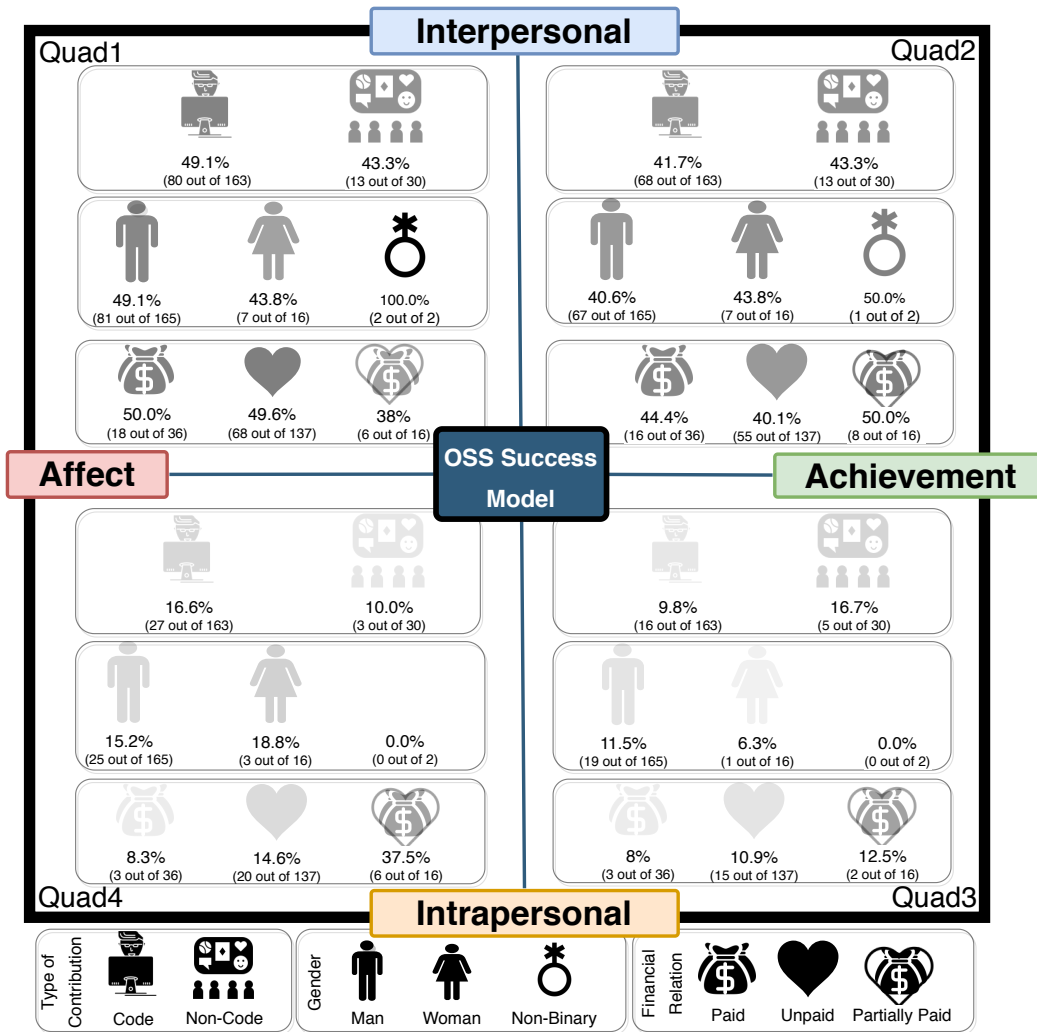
Interpersonal

Quad1

49.1%
(80 out of 163)

43.3%
(13 out of 30)

49.1%
(81 out of 165)

43.8%
(7 out of 16)

100.0%
(2 out of 2)

50.0%
(18 out of 36)

49.6%
(68 out of 137)

38%
(6 out of 16)

Quad2

41.7%
(68 out of 163)

43.3%
(13 out of 30)

40.6%
(67 out of 165)

43.8%
(7 out of 16)

50.0%
(1 out of 2)

44.4%
(16 out of 36)

40.1%
(55 out of 137)

50.0%
(8 out of 16)

Affect

OSS Success Model

Achievement

16.6%
(27 out of 163)

10.0%
(3 out of 30)

15.2%
(25 out of 165)

18.8%
(3 out of 16)

0.0%
(0 out of 2)

8.3%
(3 out of 36)

14.6%
(20 out of 137)

37.5%
(6 out of 16)

Quad4

9.8%
(16 out of 163)

16.7%
(5 out of 30)

11.5%
(19 out of 165)

6.3%
(1 out of 16)

0.0%
(0 out of 2)

8%
(3 out of 36)

10.9%
(15 out of 137)

12.5%
(2 out of 16)

Quad3

Intrapersonal

Type of Contribution
Code
Non-Code

Gender
Man
Woman
Non-Binary

Financial Relation
Paid
Unpaid
Partially Paid